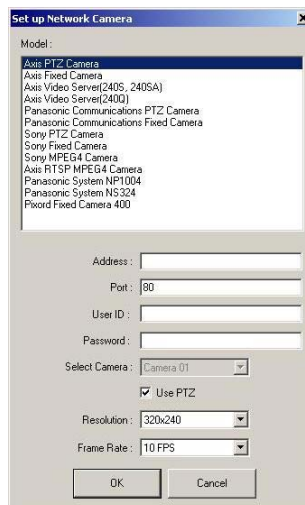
Set up Network Camera
×

Model :

Axis PTZ Camera
Axis Fixed Camera
Axis Video Server(240S, 240SA)
Axis Video Server(240Q)
Panasonic Communications PTZ Camera
Panasonic Communications Fixed Camera
Sony PTZ Camera
Sony Fixed Camera
Sony MPEG4 Camera
Axis RTSP MPEG4 Camera
Panasonic System NP1004
Panasonic System NS324
Pixord Fixed Camera 400

Address :

Port : 80

User ID :

Password :

Select Camera : Camera 01

Use PTZ

Resolution : 320x240

Frame Rate : 10 FPS

OK

Cancel